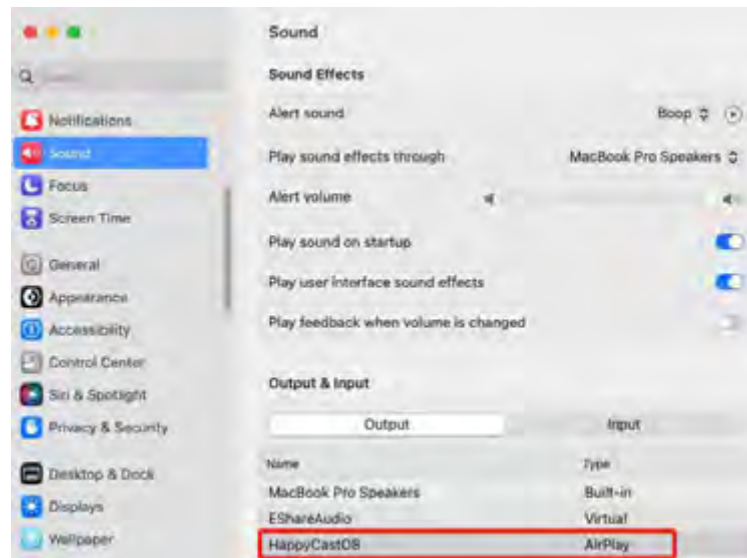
Notifications
Sound
Focus
Screen Time
General
Appearance
Accessibility
Control Center
Siri & Spotlight
Privacy & Security
Desktop & Dock
Displays
Wallpaper

Sound

Sound Effects

Alert sound Boop

Play sound effects through MacBook Pro Speakers

Alert volume

Play sound on startup

Play user interface sound effects

Play feedback when volume is changed

Output & Input

Output Input

| Name | Type |
|---|---|
| MacBook Pro Speakers | Built-in |
| EShareAudio | Virtual |
| HappyCast08 | AirPlay |